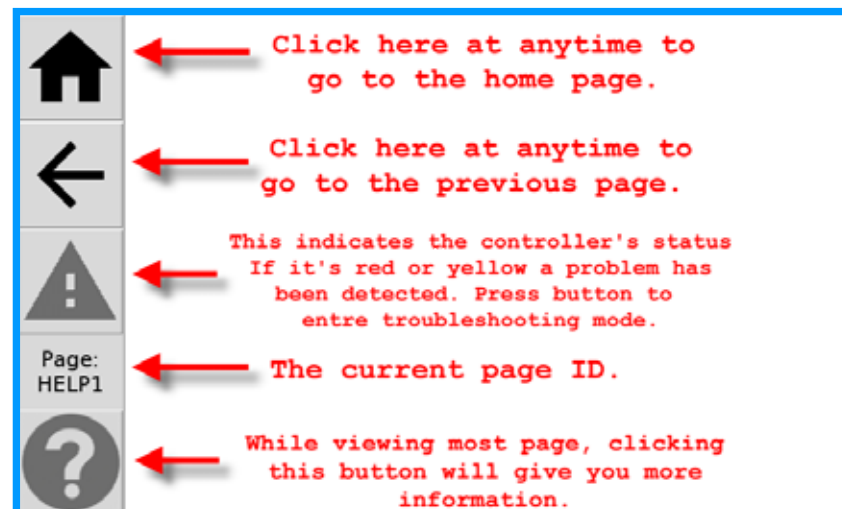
Click here at anytime to go to the home page.

Click here at anytime to go to the previous page.

This indicates the controller's status If it's red or yellow a problem has been detected. Press button to entre troubleshooting mode.

Page:
HELP1

The current page ID.

While viewing most page, clicking this button will give you more information.